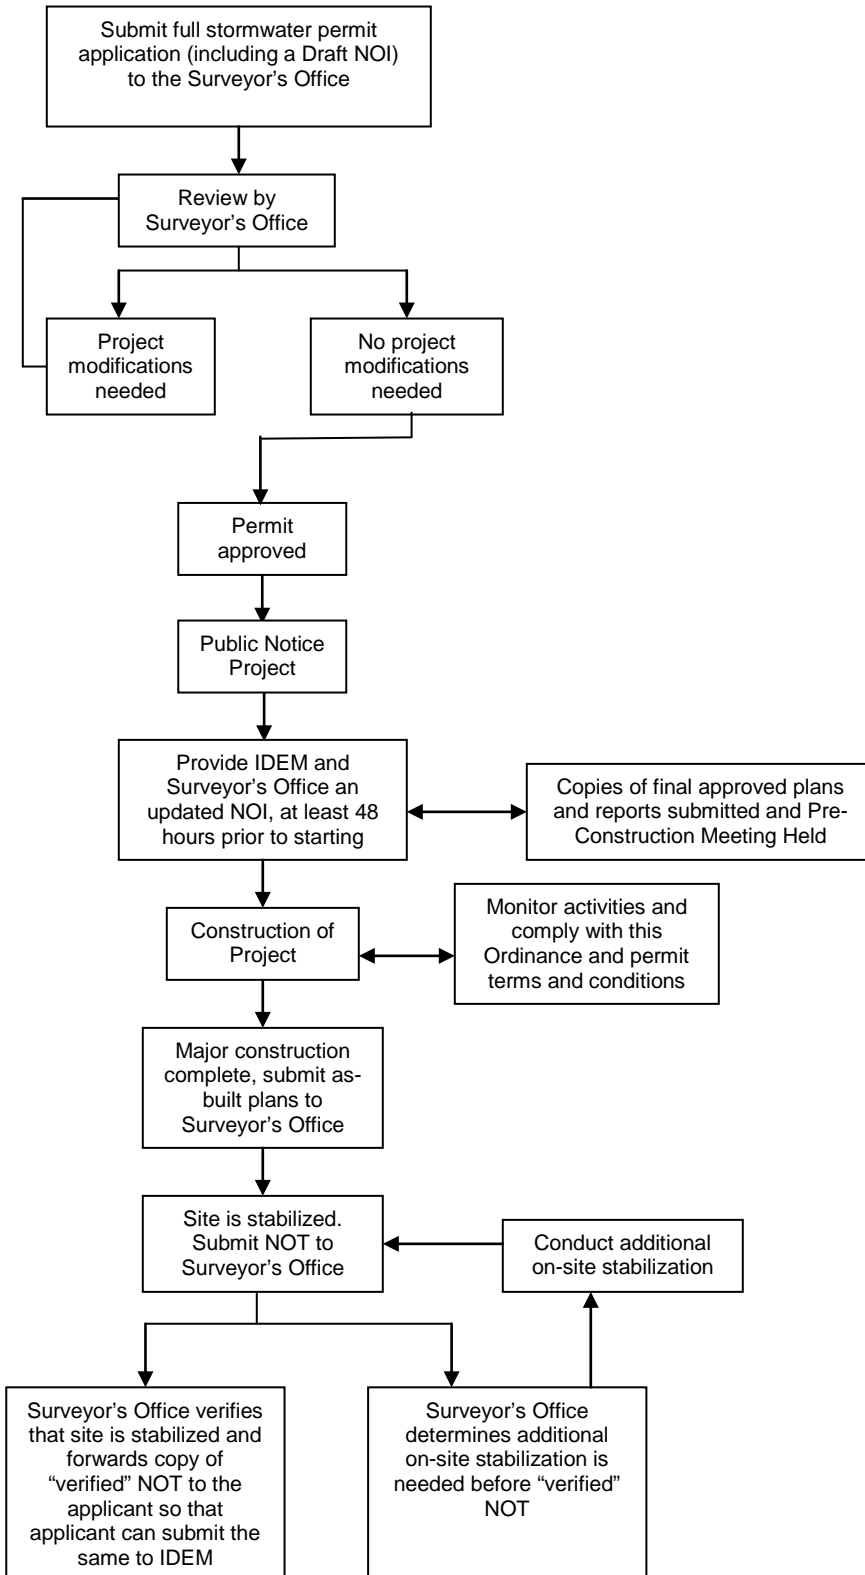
Submit full stormwater permit application (including a Draft NOI) to the Surveyor’s Office

Review by Surveyor’s Office

Project modifications needed

No project modifications needed

Permit approved

Public Notice Project

Provide IDEM and Surveyor’s Office an updated NOI, at least 48 hours prior to starting

Copies of final approved plans and reports submitted and Pre-Construction Meeting Held

Construction of Project

Monitor activities and comply with this Ordinance and permit terms and conditions

Major construction complete, submit as-built plans to Surveyor’s Office

Site is stabilized. Submit NOT to Surveyor’s Office

Conduct additional on-site stabilization

Surveyor’s Office verifies that site is stabilized and forwards copy of “verified” NOT to the applicant so that applicant can submit the same to IDEM

Surveyor’s Office determines additional on-site stabilization is needed before “verified” NOT